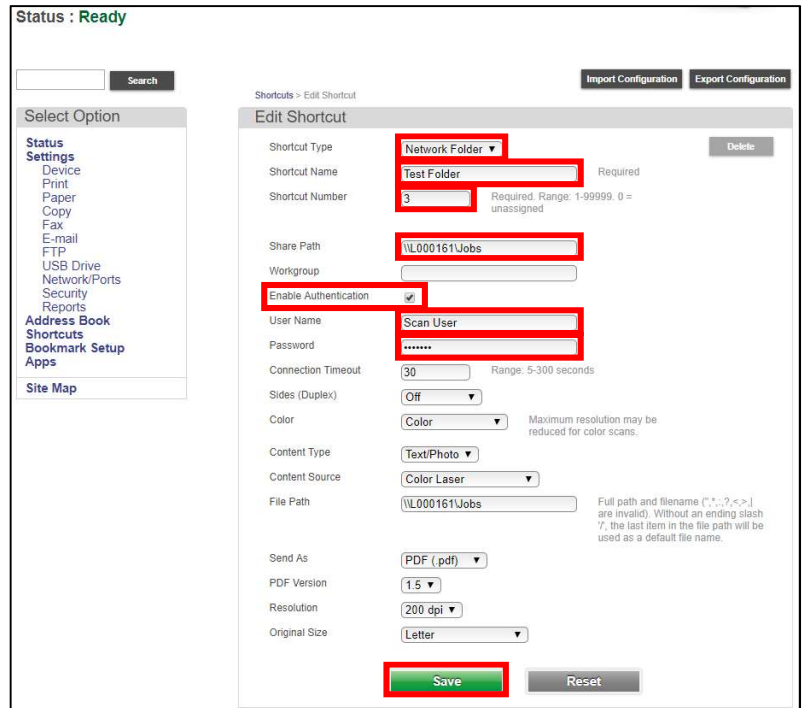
Status : Ready

Search

Import Configuration
Export Configuration

Shortcuts > Edit Shortcut

Select Option
Status
Settings
Device
Print
Paper
Copy
Fax
E-mail
FTP
USB Drive
Network/Ports
Security
Reports
Address Book
Shortcuts
Bookmark Setup
Apps
Site Map

Edit Shortcut

Shortcut Type: Network Folder
Delete
Shortcut Name: Test Folder — Required
Shortcut Number: 3 — Required. Range: 1-99999. 0 = unassigned
Share Path: \\L000161\Jobs
Workgroup
Enable Authentication
User Name: Scan User
Password: •••••••
Connection Timeout: 30 — Range: 5-300 seconds
Sides (Duplex): Off
Color: Color — Maximum resolution may be reduced for color scans.
Content Type: Text/Photo
Content Source: Color Laser
File Path: \\L000161\Jobs — Full path and filename (",*,:,?,<,>,| are invalid). Without an ending slash '/', the last item in the file path will be used as a default file name.
Send As: PDF (.pdf)
PDF Version: 1.5
Resolution: 200 dpi
Original Size: Letter

Save
Reset